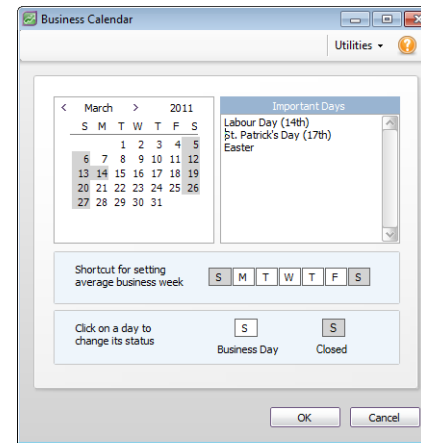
Business Calendar

Utilities ▾

< March > 2011

| S | M | T | W | T | F | S |
|---|---|---|---|---|---|---|
| | | 1 | 2 | 3 | 4 | 5 |
| 6 | 7 | 8 | 9 | 10 | 11 | 12 |
| 13 | 14 | 15 | 16 | 17 | 18 | 19 |
| 20 | 21 | 22 | 23 | 24 | 25 | 26 |
| 27 | 28 | 29 | 30 | 31 | | |

Important Days
Labour Day (14th)
St. Patrick's Day (17th)
Easter

Shortcut for setting average business week
S M T W T F S

Click on a day to change its status
S
Business Day
S
Closed

OK
Cancel